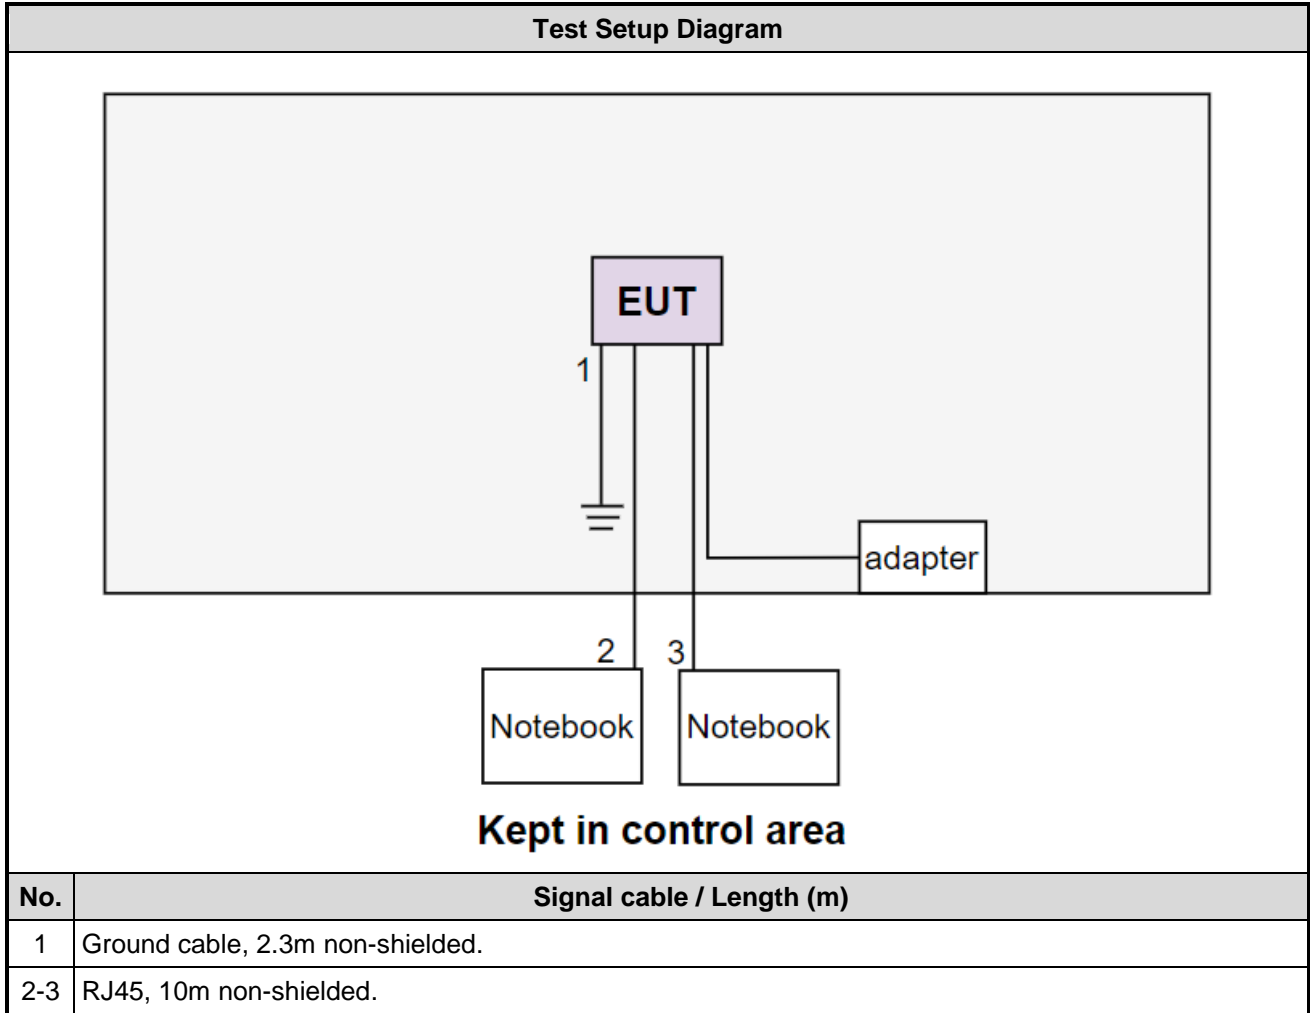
Test Setup Diagram

EUT

1

adapter

2

3

Notebook

Notebook

Kept in control area

| No. | Signal cable / Length (m) |
|---|---|
| 1 | Ground cable, 2.3m non-shielded. |
| 2-3 | RJ45, 10m non-shielded. |